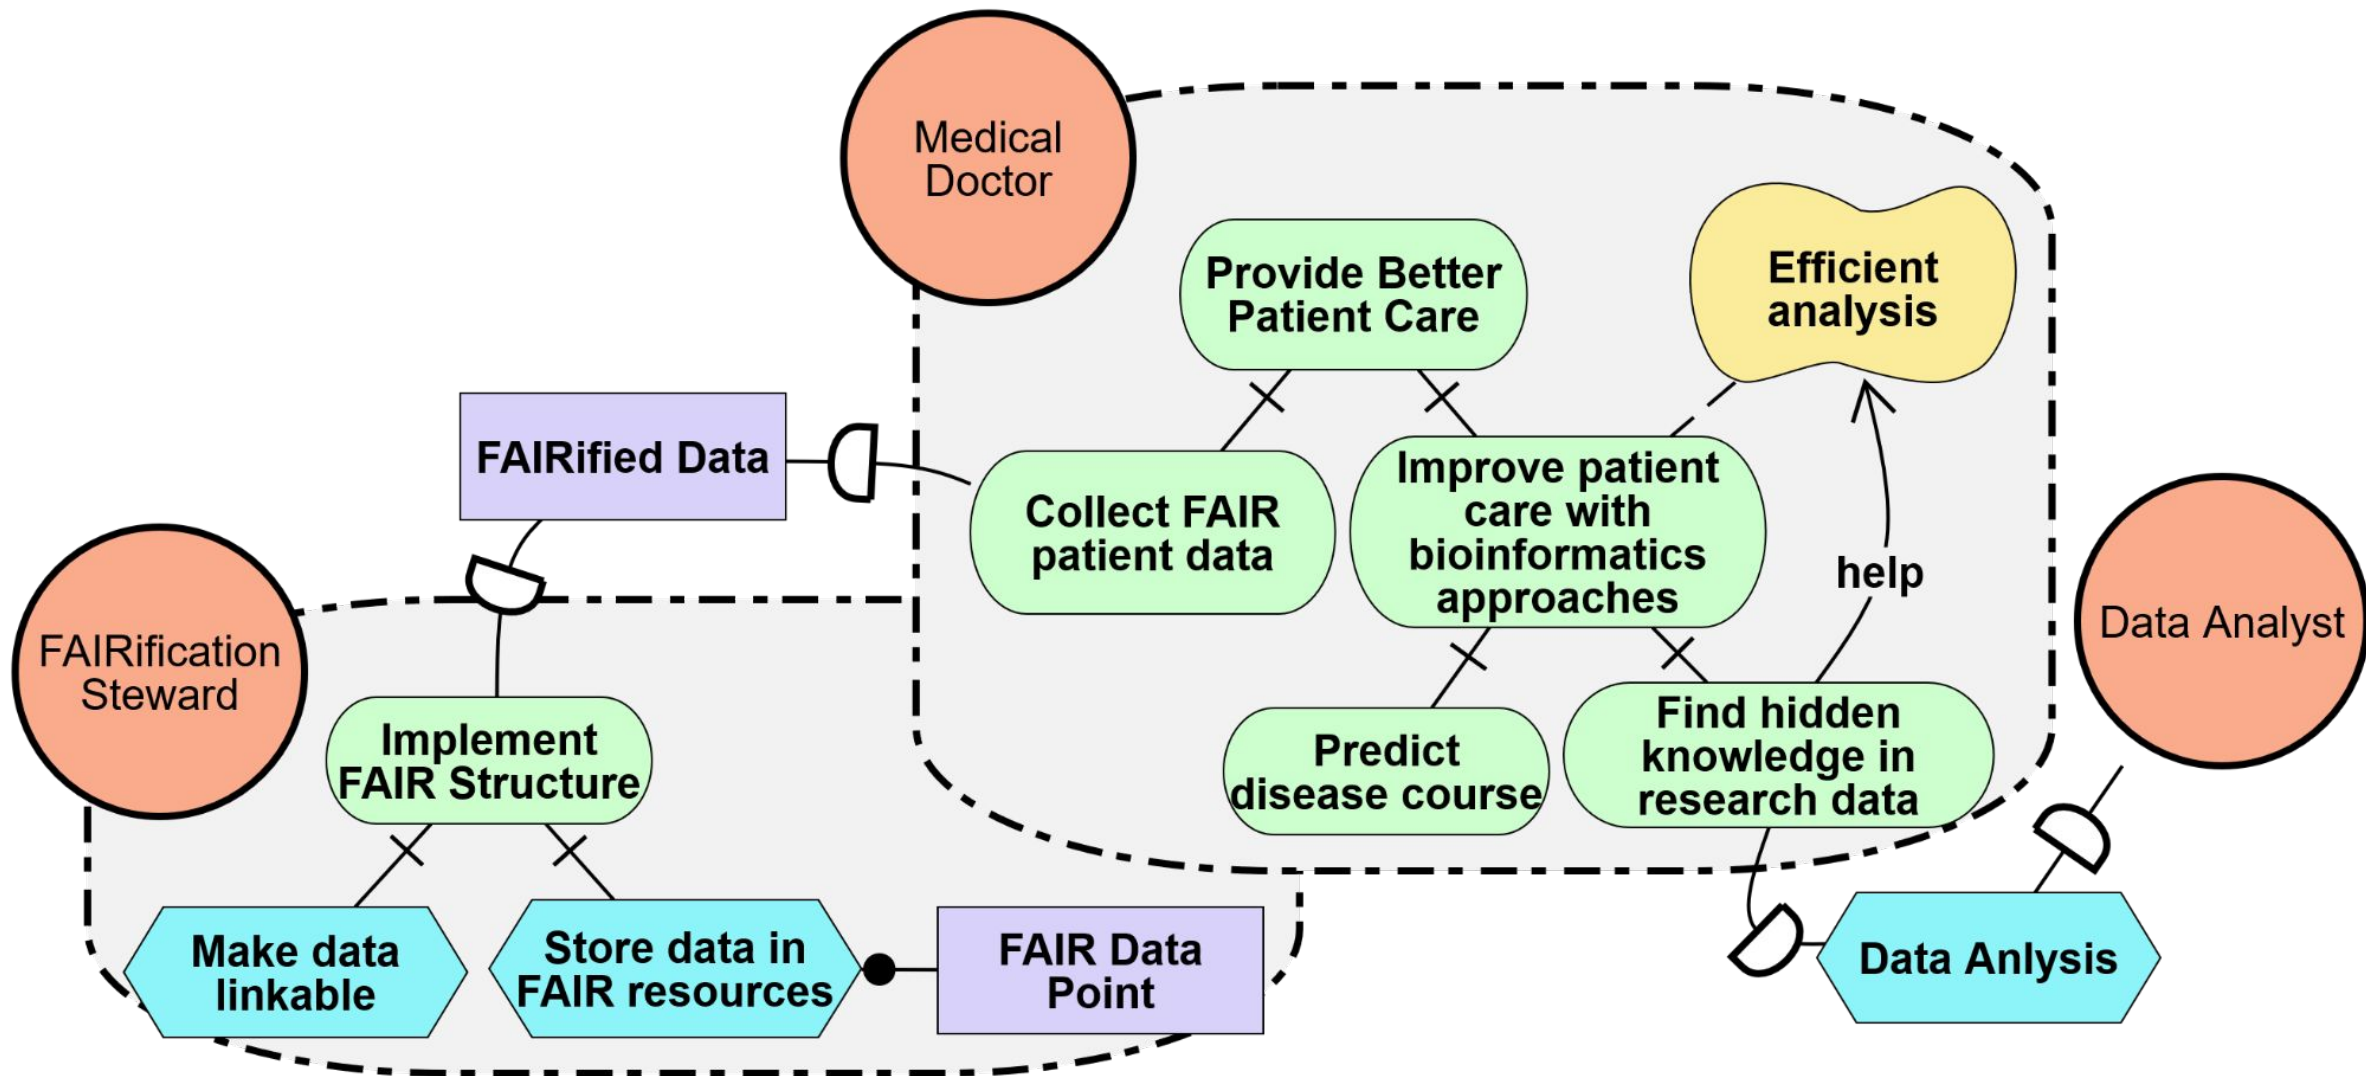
Medical Doctor

Provide Better Patient Care

Efficient analysis

FAIRified Data

Collect FAIR patient data

Improve patient care with bioinformatics approaches

help

Data Analyst

FAIRification Steward

Implement FAIR Structure

Predict disease course

Find hidden knowledge in research data

Make data linkable

Store data in FAIR resources

FAIR Data Point

Data Anlysis